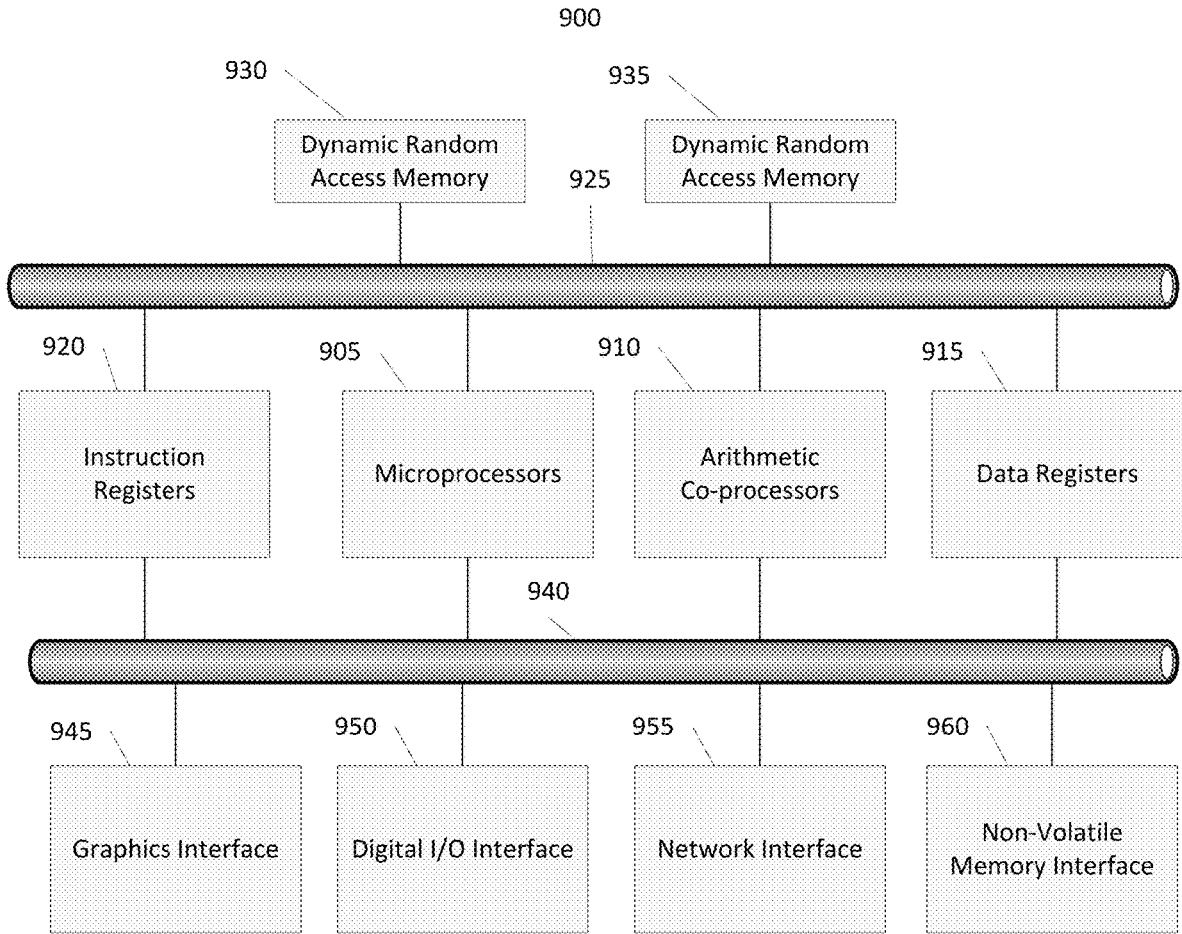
900

930

Dynamic Random Access Memory

935

Dynamic Random Access Memory

925

920

Instruction Registers

905

Microprocessors

910

Arithmetic Co-processors

915

Data Registers

940

945

Graphics Interface

950

Digital I/O Interface

955

Network Interface

960

Non-Volatile Memory Interface